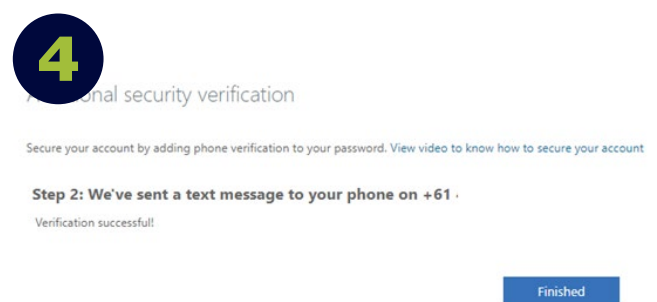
4

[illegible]onal security verification

Secure your account by adding phone verification to your password. View video to know how to secure your account

Step 2: We've sent a text message to your phone on +61 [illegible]

Verification successful!

Finished